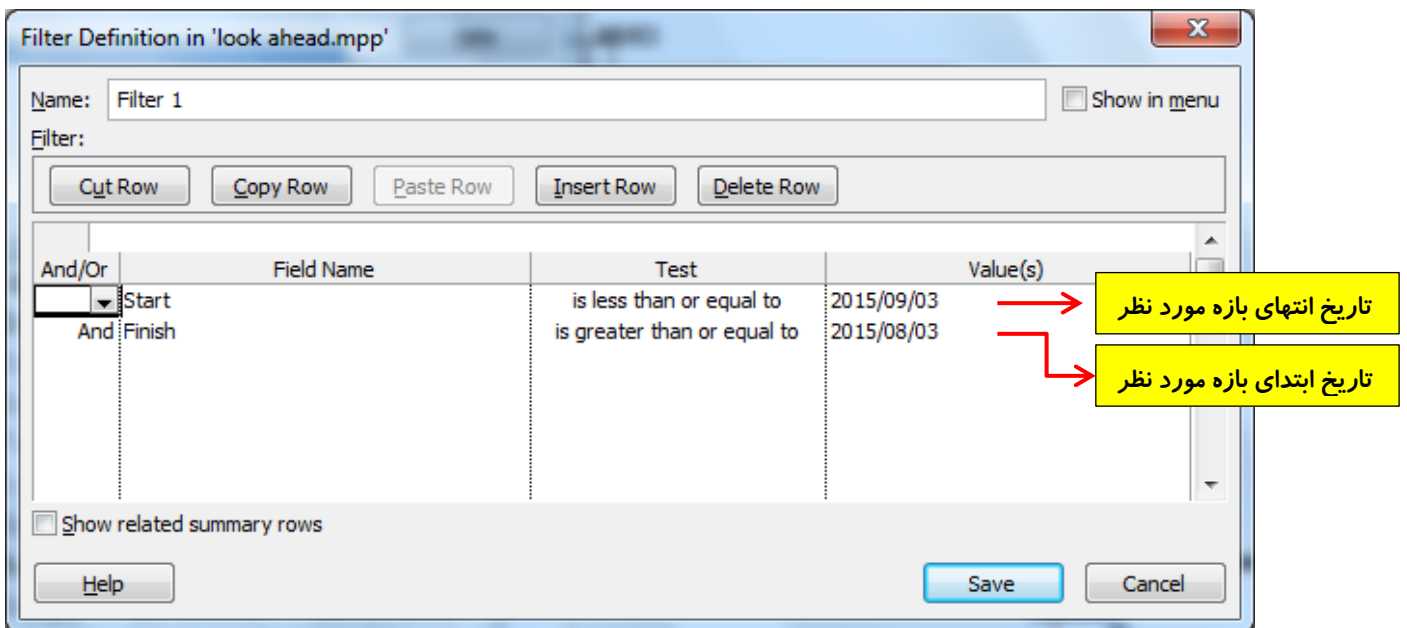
Filter Definition in 'look ahead.mpp'

Name: Filter 1

Show in menu

Filter:

Cut Row Copy Row Paste Row Insert Row Delete Row

| And/Or | Field Name | Test | Value(s) |
|---|---|---|---|
| | Start | is less than or equal to | 2015/09/03 |
| And | Finish | is greater than or equal to | 2015/08/03 |

تاریخ انتهای بازه مورد نظر

تاریخ ابتدای بازه مورد نظر

Show related summary rows

Help

Save

Cancel